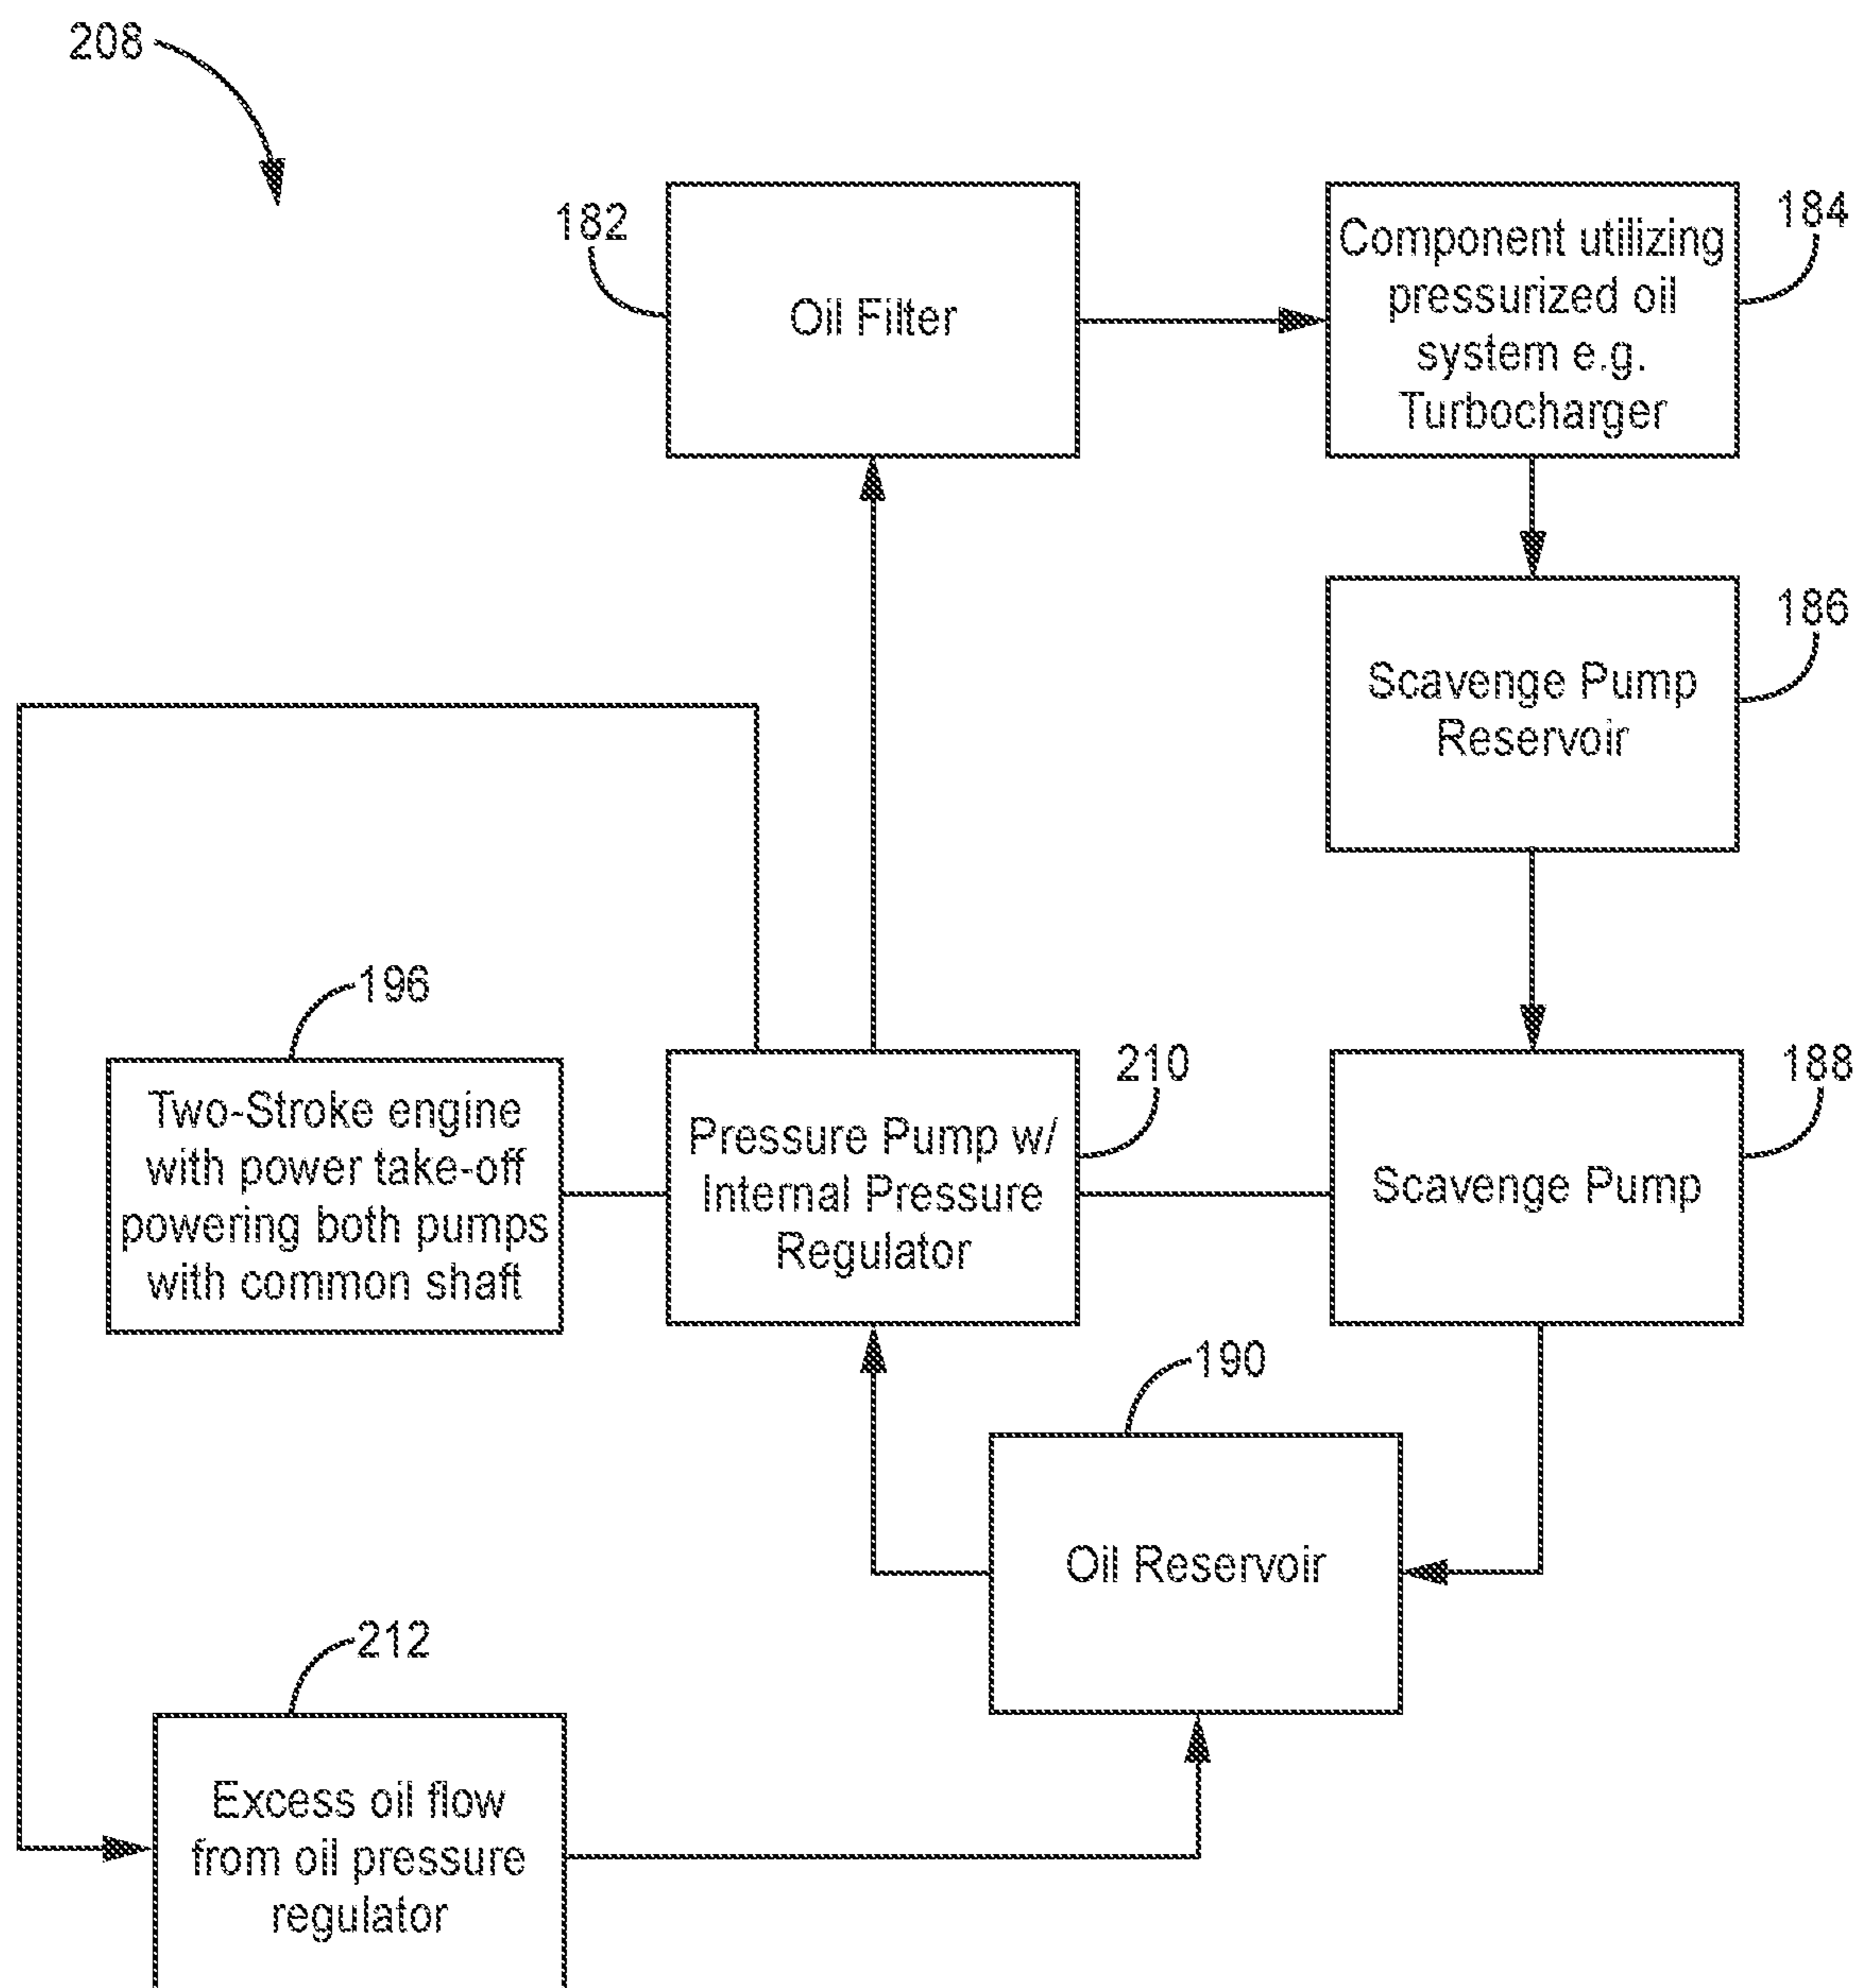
208

182

Oil Filter

Component utilizing pressurized oil system e.g. Turbocharger

184

186

Scavenge Pump Reservoir

196

Two-Stroke engine with power take-off powering both pumps with common shaft

Pressure Pump w/ Internal Pressure Regulator

210

188

Scavenge Pump

190

Oil Reservoir

212

Excess oil flow from oil pressure regulator